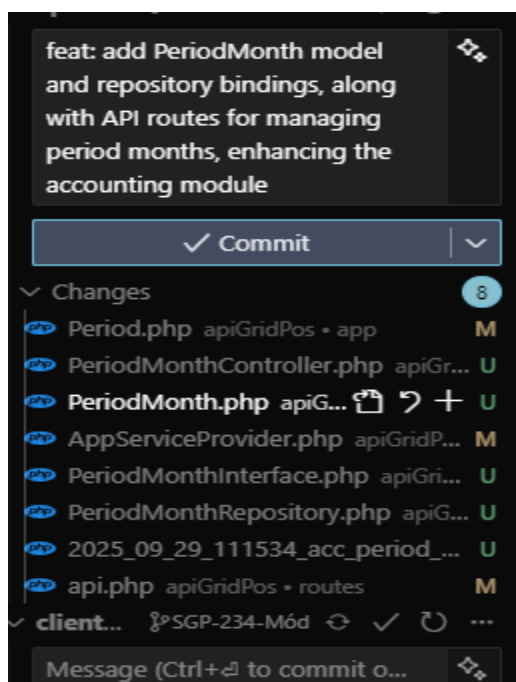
feat: add PeriodMonth model and repository bindings, along with API routes for managing period months, enhancing the accounting module

✓ Commit

Changes 8

Period.php apiGridPos • app M
PeriodMonthController.php apiGr... U
PeriodMonth.php apiG... U
AppServiceProvider.php apiGridP... M
PeriodMonthInterface.php apiGri... U
PeriodMonthRepository.php apiG... U
2025_09_29_111534_acc_period_... U
api.php apiGridPos • routes M

client... SGP-234-Mód

Message (Ctrl+⏎ to commit o...